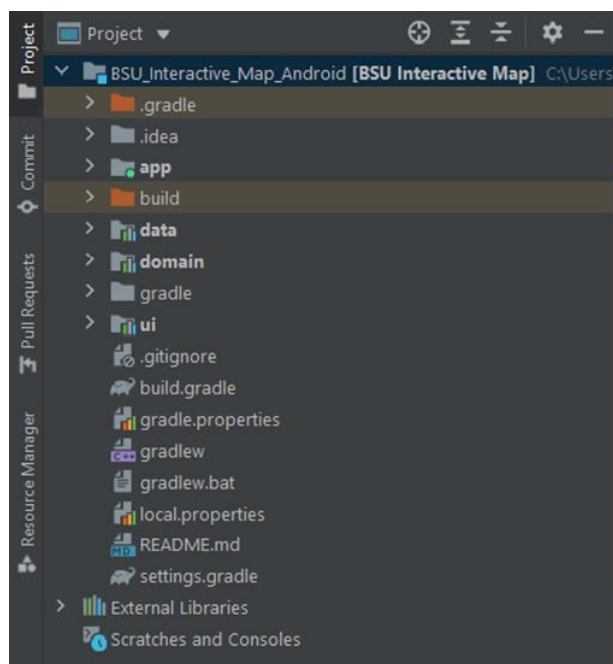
Project
Commit
Pull Requests
Resource Manager

Project ▾

BSU_Interactive_Map_Android [BSU Interactive Map] C:\Users
.gradle
.idea
app
build
data
domain
gradle
ui
.gitignore
build.gradle
gradle.properties
gradlew
gradlew.bat
local.properties
README.md
settings.gradle
External Libraries
Scratches and Consoles